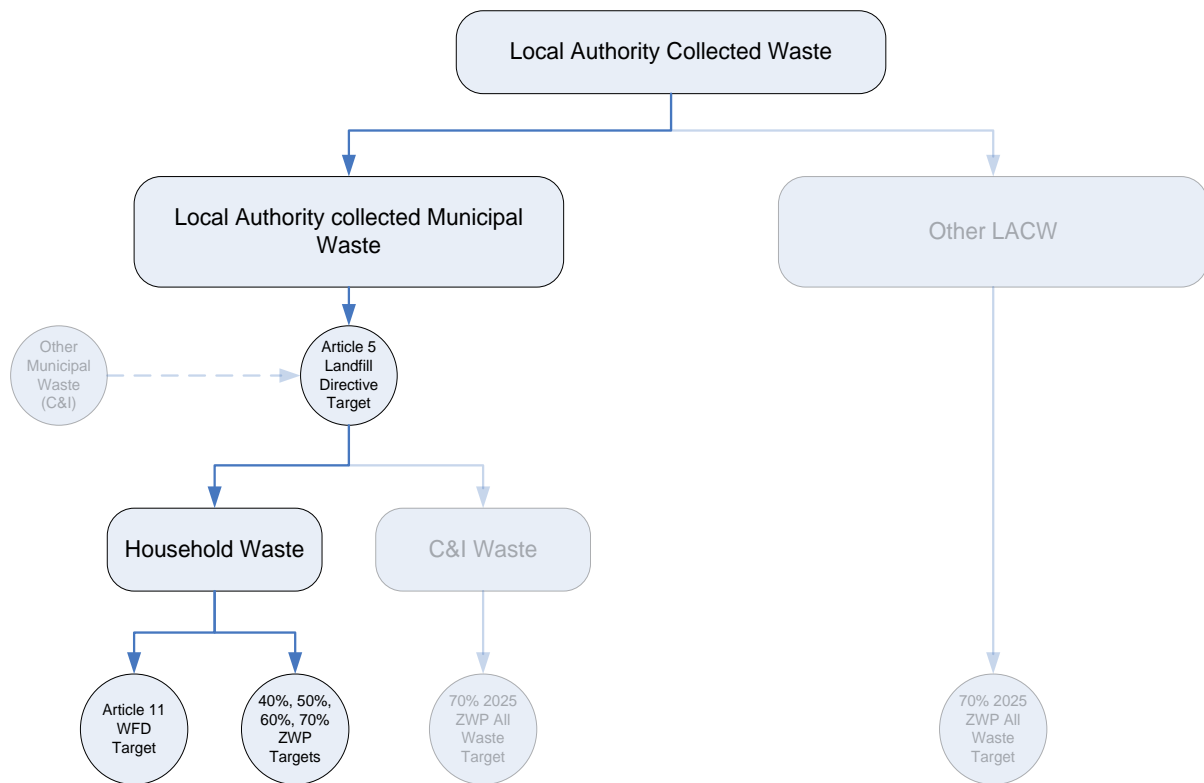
Local Authority Collected Waste

Local Authority collected Municipal Waste

Other LACW

Other Municipal Waste (C&I)

Article 5 Landfill Directive Target

Household Waste

C&I Waste

Article 11 WFD Target

40%, 50%, 60%, 70% ZWP Targets

70% 2025 ZWP All Waste Target

70% 2025 ZWP All Waste Target